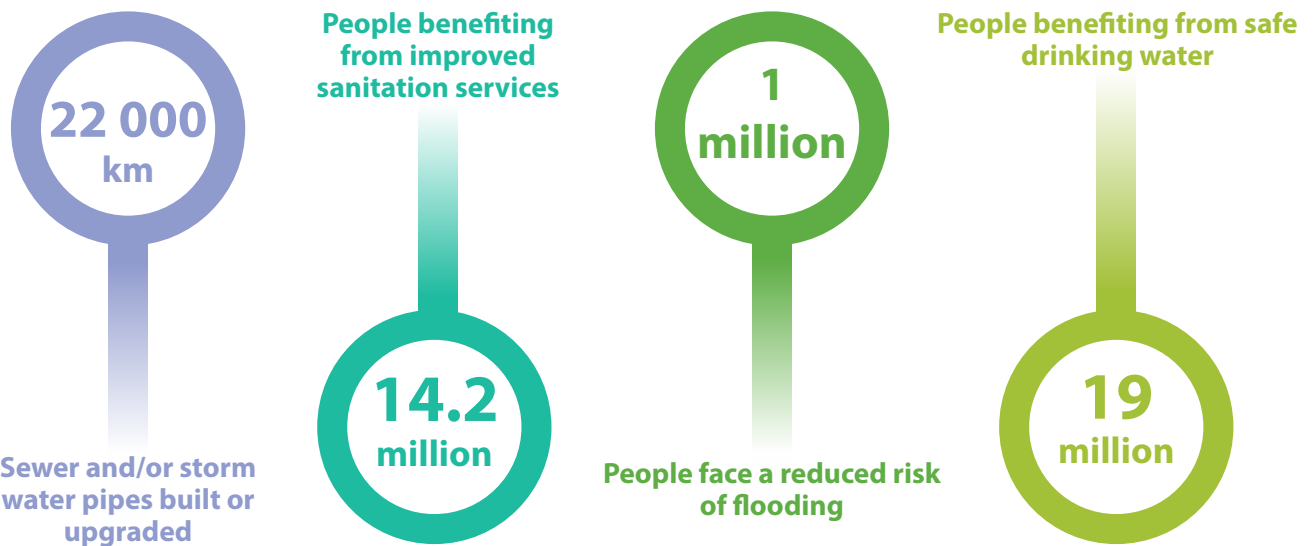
22 000 km

Sewer and/or storm water pipes built or upgraded

People benefiting from improved sanitation services

14.2 million

1 million

People face a reduced risk of flooding

People benefiting from safe drinking water

19 million